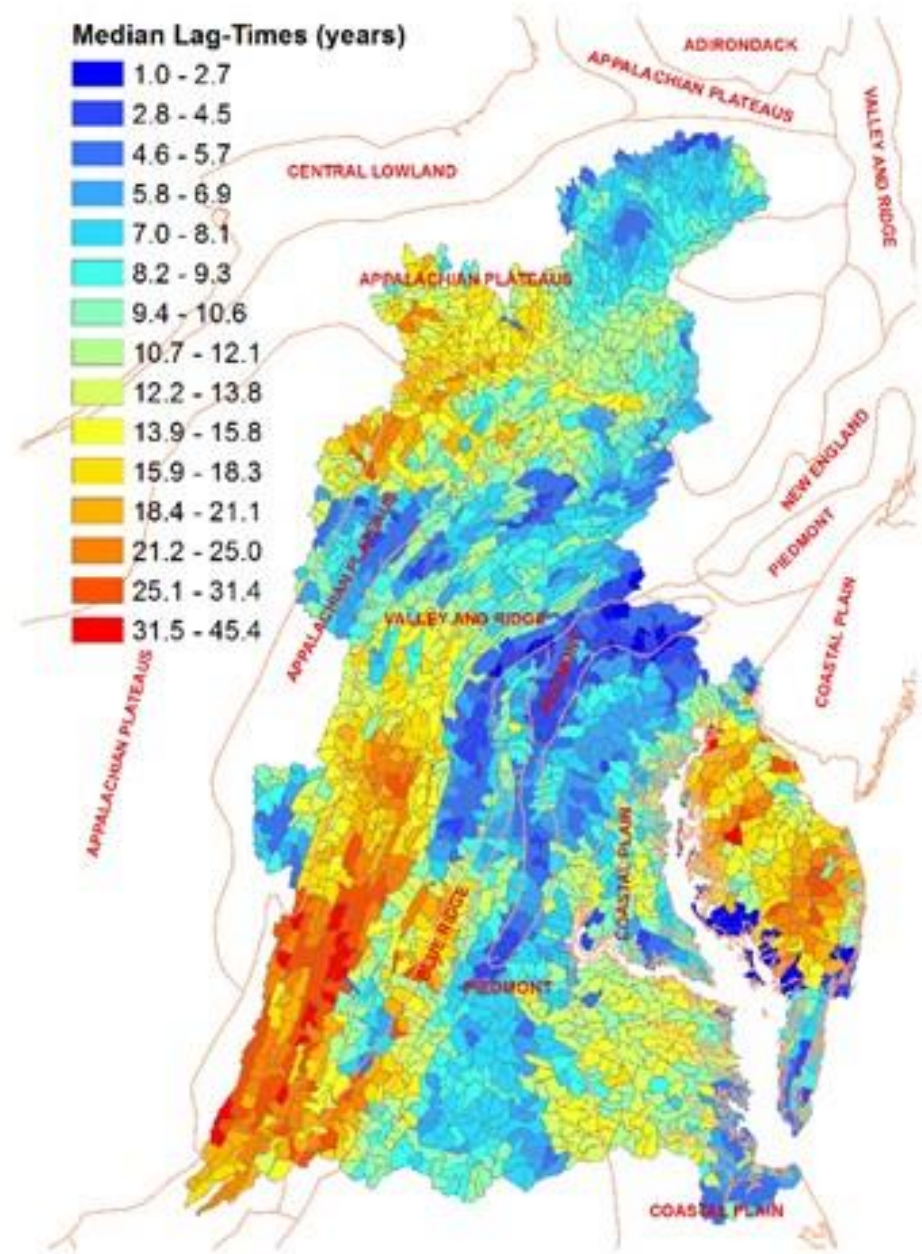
Median Lag-Times (years)
1.0 - 2.7
2.8 - 4.5
4.6 - 5.7
5.8 - 6.9
7.0 - 8.1
8.2 - 9.3
9.4 - 10.6
10.7 - 12.1
12.2 - 13.8
13.9 - 15.8
15.9 - 18.3
18.4 - 21.1
21.2 - 25.0
25.1 - 31.4
31.5 - 45.4

ADIRONDACK
APPALACHIAN PLATEAUS
VALLEY AND RIDGE
CENTRAL LOWLAND
APPALACHIAN PLATEAUS
NEW ENGLAND
PIEDMONT
COASTAL PLAIN
APPALACHIAN PLATEAUS
VALLEY AND RIDGE
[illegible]
APPALACHIAN PLATEAUS
BLUE RIDGE
COASTAL PLAIN
PIEDMONT
COASTAL PLAIN